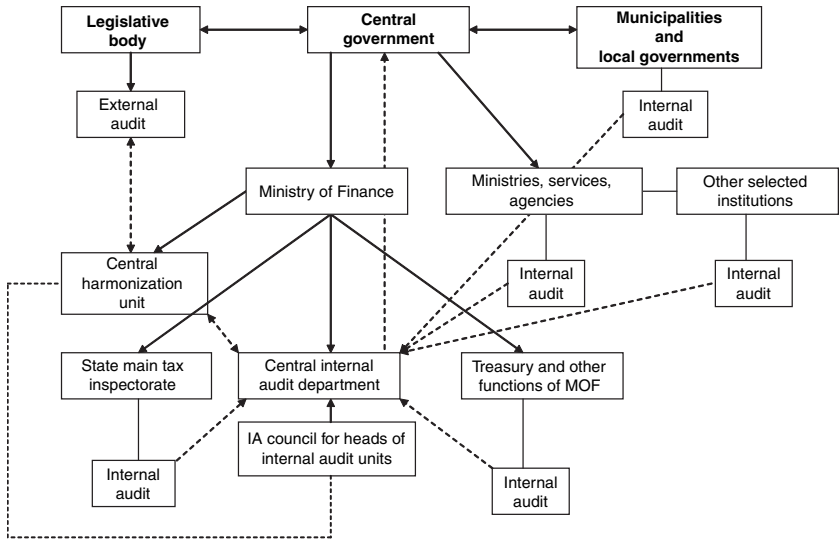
Legislative body

Central government

Municipalities and local governments

External audit

Internal audit

Ministry of Finance

Ministries, services, agencies

Other selected institutions

Central harmonization unit

Internal audit

Internal audit

State main tax inspectorate

Central internal audit department

Treasury and other functions of MOF

IA council for heads of internal audit units

Internal audit

Internal audit